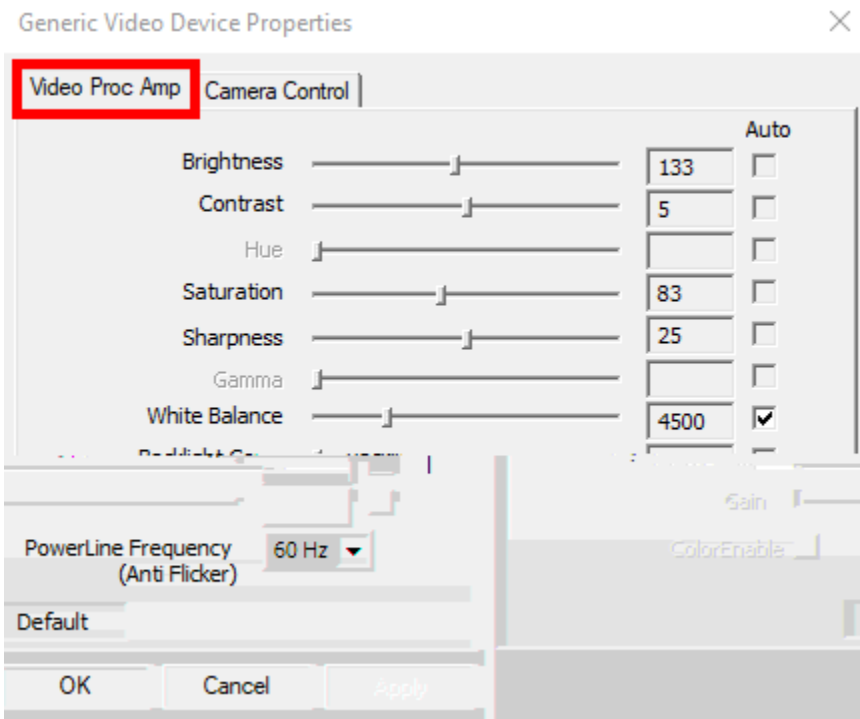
Generic Video Device Properties

Video Proc Amp | Camera Control

Auto

Brightness 133

Contrast 5

Hue

Saturation 83

Sharpness 25

Gamma

White Balance 4500

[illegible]

Gain

PowerLine Frequency (Anti Flicker) 60 Hz

ColorEnable

Default

OK Cancel Apply